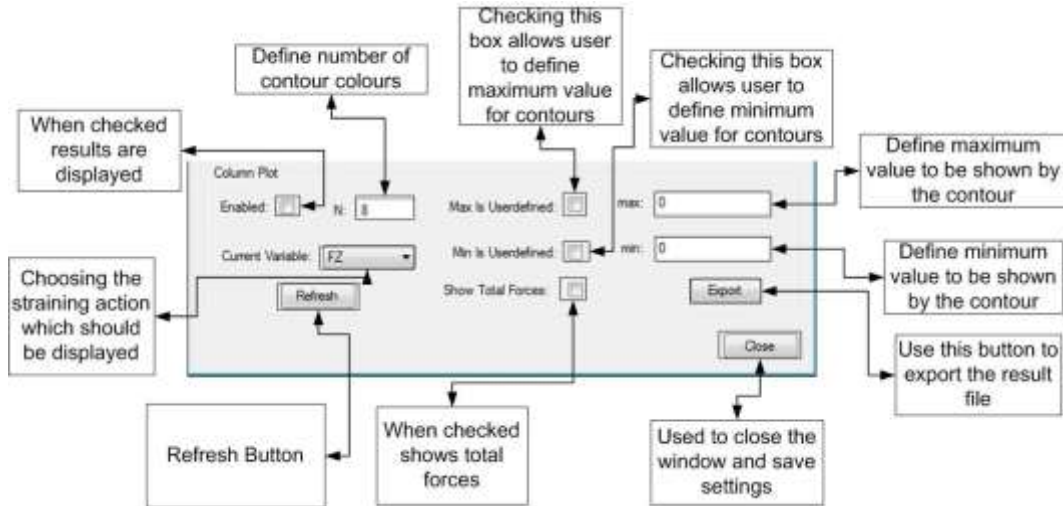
Checking this box allows user to define maximum value for contours

Define number of contour colours

Checking this box allows user to define minimum value for contours

When checked results are displayed

Define maximum value to be shown by the contour

Column Plot

Enabled:

N: 8

Max Is Userdefined:

max: 0

Min Is Userdefined:

min: 0

Define minimum value to be shown by the contour

Current Variable: FZ

Choosing the straining action which should be displayed

Refresh

Show Total Forces:

Export

Close

Use this button to export the result file

Refresh Button

When checked shows total forces

Used to close the window and save settings